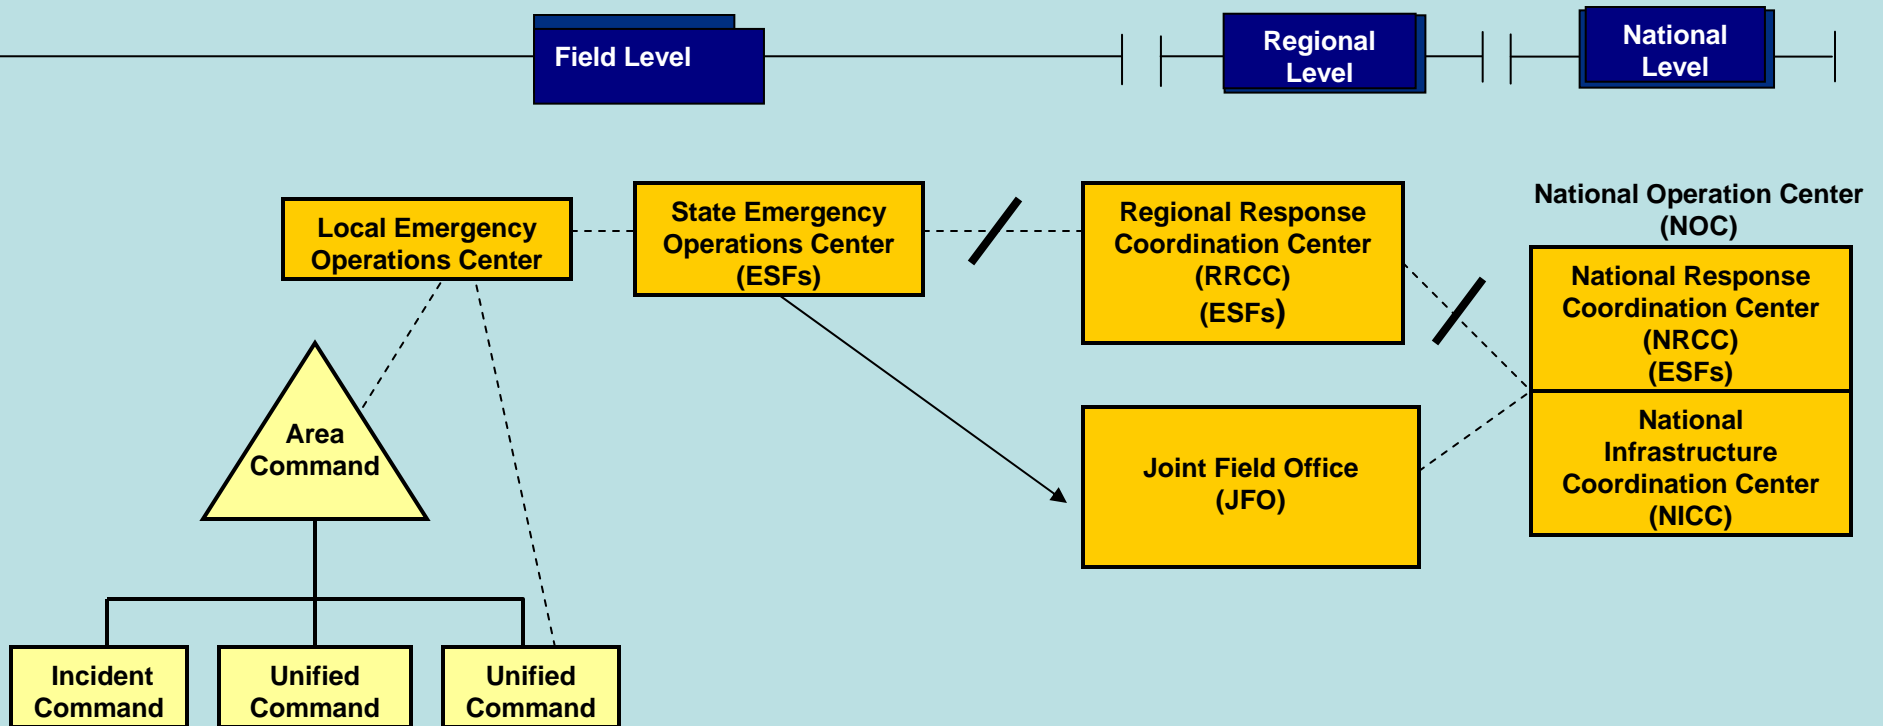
Field Level

Regional Level

National Level

Local Emergency Operations Center

State Emergency Operations Center (ESFs)

Regional Response Coordination Center (RRCC) (ESFs)

National Operation Center (NOC)

National Response Coordination Center (NRCC) (ESFs)

National Infrastructure Coordination Center (NICC)

Area Command

Joint Field Office (JFO)

Incident Command

Unified Command

Unified Command